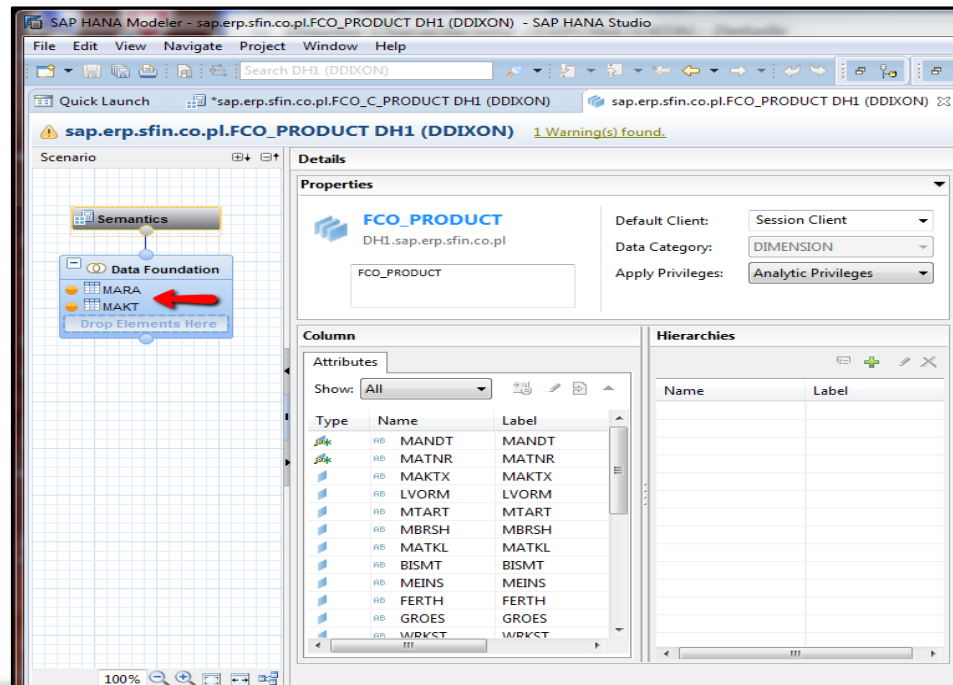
SAP HANA Modeler - sap.erp.sfin.co.pl.FCO_PRODUCT DH1 (DDIXON) - SAP HANA Studio

File Edit View Navigate Project Window Help

Search DH1 (DDIXON)

Quick Launch *sap.erp.sfin.co.pl.FCO_C_PRODUCT DH1 (DDIXON) sap.erp.sfin.co.pl.FCO_PRODUCT DH1 (DDIXON)

sap.erp.sfin.co.pl.FCO_PRODUCT DH1 (DDIXON) 1 Warning(s) found.

Scenario

Semantics

Data Foundation

MARA

MAKT

Drop Elements Here

100%

Details

Properties

FCO_PRODUCT

DH1.sap.erp.sfin.co.pl

FCO_PRODUCT

Default Client: Session Client

Data Category: DIMENSION

Apply Privileges: Analytic Privileges

Column

Attributes

Show: All

| Type | Name | Label |
|---|---|---|
| | MANDT | MANDT |
| | MATNR | MATNR |
| | MAKTX | MAKTX |
| | LVORM | LVORM |
| | MTART | MTART |
| | MBRSH | MBRSH |
| | MATKL | MATKL |
| | BISMT | BISMT |
| | MEINS | MEINS |
| | FERTH | FERTH |
| | GROES | GROES |
| | WRKST | WRKST |

Hierarchies

| Name | Label |
|---|---|